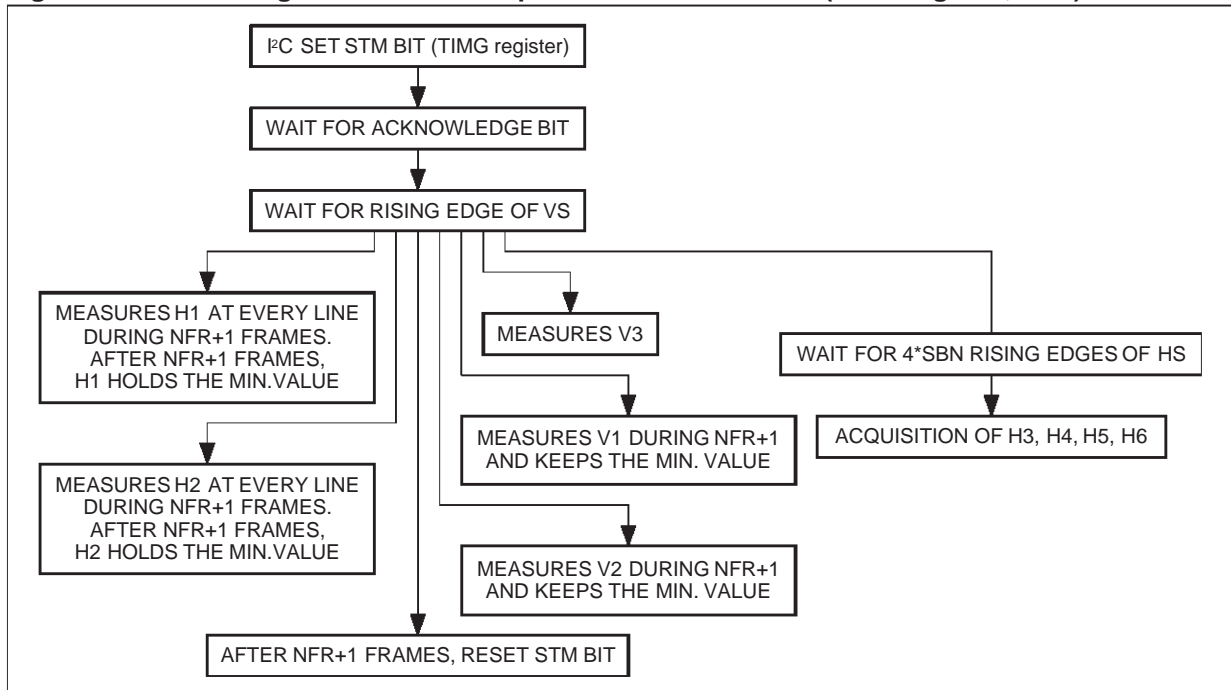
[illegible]

I²C SET STM BIT (TIMG register)

WAIT FOR ACKNOWLEDGE BIT

WAIT FOR RISING EDGE OF VS

MEASURES H1 AT EVERY LINE DURING NFR+1 FRAMES. AFTER NFR+1 FRAMES, H1 HOLDS THE MIN.VALUE

MEASURES V3

WAIT FOR 4*SBN RISING EDGES OF HS

MEASURES V1 DURING NFR+1 AND KEEPS THE MIN. VALUE

ACQUISITION OF H3, H4, H5, H6

MEASURES H2 AT EVERY LINE DURING NFR+1 FRAMES. AFTER NFR+1 FRAMES, H2 HOLDS THE MIN.VALUE

MEASURES V2 DURING NFR+1 AND KEEPS THE MIN. VALUE

AFTER NFR+1 FRAMES, RESET STM BIT